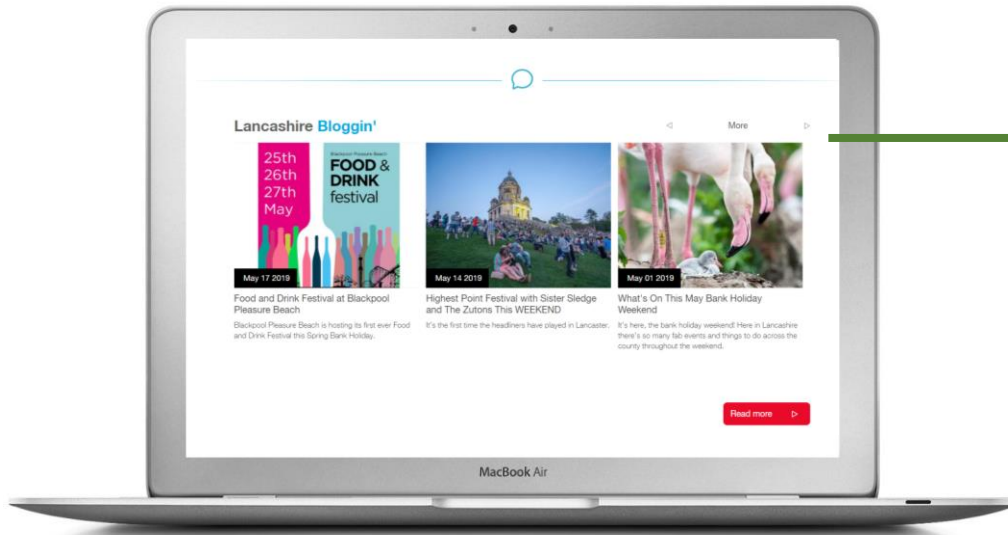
Lancashire Bloggin'

◁ More ▷

25th
26th
27th
May

Blackpool Pleasure Beach
FOOD & DRINK festival

May 17 2019

Food and Drink Festival at Blackpool Pleasure Beach

Blackpool Pleasure Beach is hosting its first ever Food and Drink Festival this Spring Bank Holiday.

May 14 2019

Highest Point Festival with Sister Sledge and The Zutons This WEEKEND

It's the first time the headliners have played in Lancaster.

May 01 2019

What's On This May Bank Holiday Weekend

It's here, the bank holiday weekend! Here in Lancashire there's so many fab events and things to do across the county throughout the weekend.

Read more ▷

MacBook Air